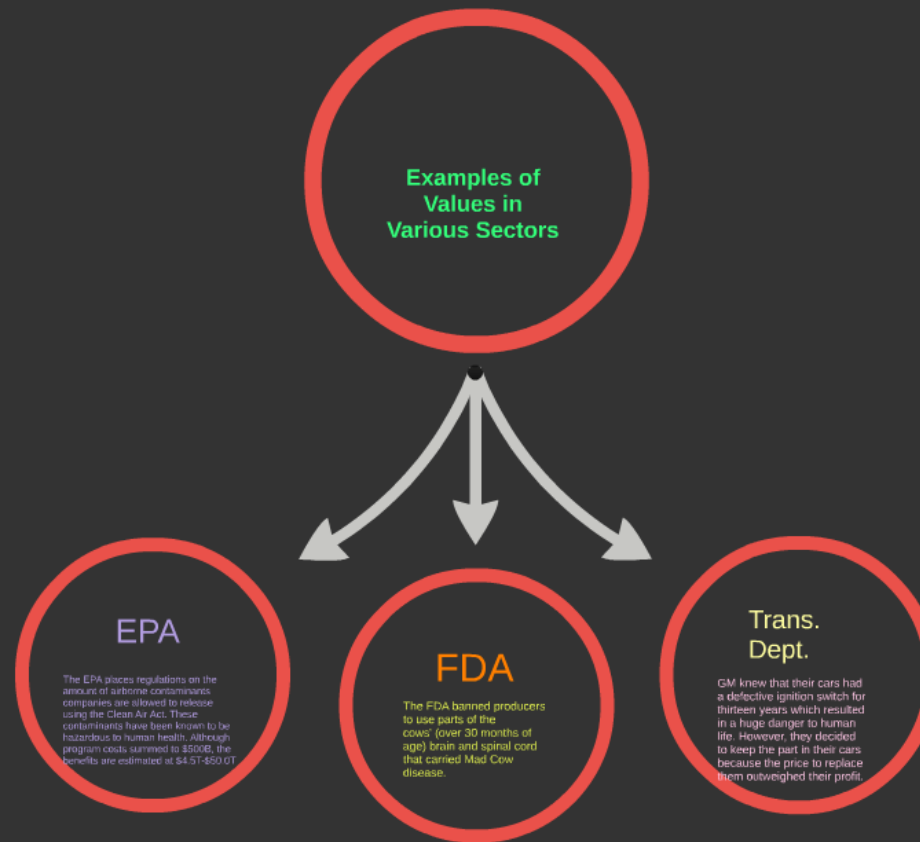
Examples of Values in Various Sectors

EPA

The EPA places regulations on the amount of airborne contaminants companies are allowed to release using the Clean Air Act. These contaminants have been known to be hazardous to human health. Although program costs summed to $500B, the benefits are estimated at $4.5T-$50.0T

FDA

The FDA banned producers to use parts of the cows' (over 30 months of age) brain and spinal cord that carried Mad Cow disease.

Trans. Dept.

GM knew that their cars had a defective ignition switch for thirteen years which resulted in a huge danger to human life. However, they decided to keep the part in their cars because the price to replace them outweighed their profit.